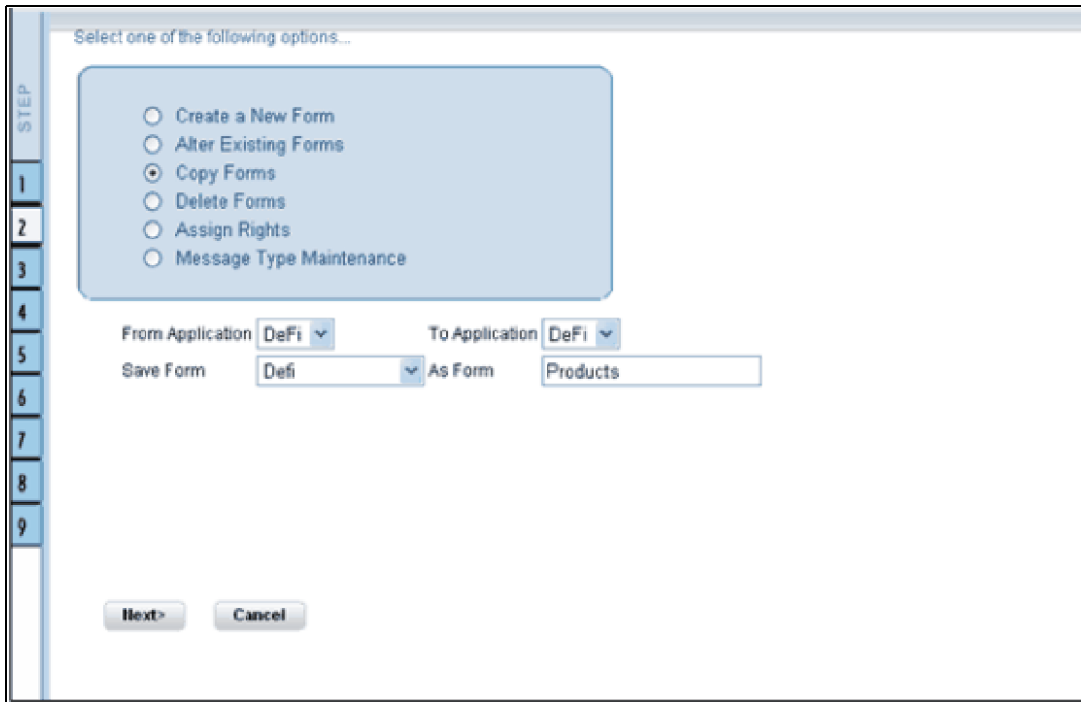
STEP

1
2
3
4
5
6
7
8
9

Select one of the following options...

Create a New Form
Alter Existing Forms
Copy Forms
Delete Forms
Assign Rights
Message Type Maintenance

From Application DeFi
To Application DeFi
Save Form Defi
As Form Products

Next>
Cancel